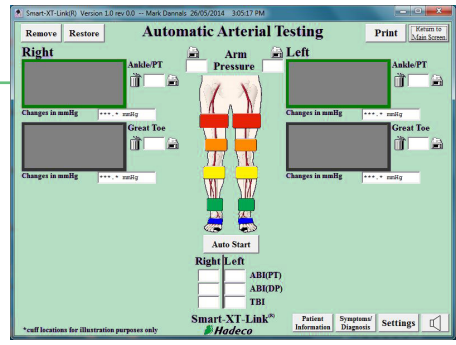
Smart-XT-Link(R) Version 1.0 rev 0.0 — Mark Dannals 26/05/2014 3:05:17 PM

Remove Restore Automatic Arterial Testing Print Return to Main Screen

Right

Arm Pressure

Left

Ankle/PT

Ankle/PT

Changes in mmHg ***.* mmHg

Changes in mmHg ***.* mmHg

Great Toe

Great Toe

Changes in mmHg ***.* mmHg

Changes in mmHg ***.* mmHg

Auto Start

Right Left

ABI(PT)

ABI(DP)

TBI

*cuff locations for illustration purposes only

Smart-XT-Link®
Hadeco

Patient Information

Symptoms/ Diagnosis

Settings